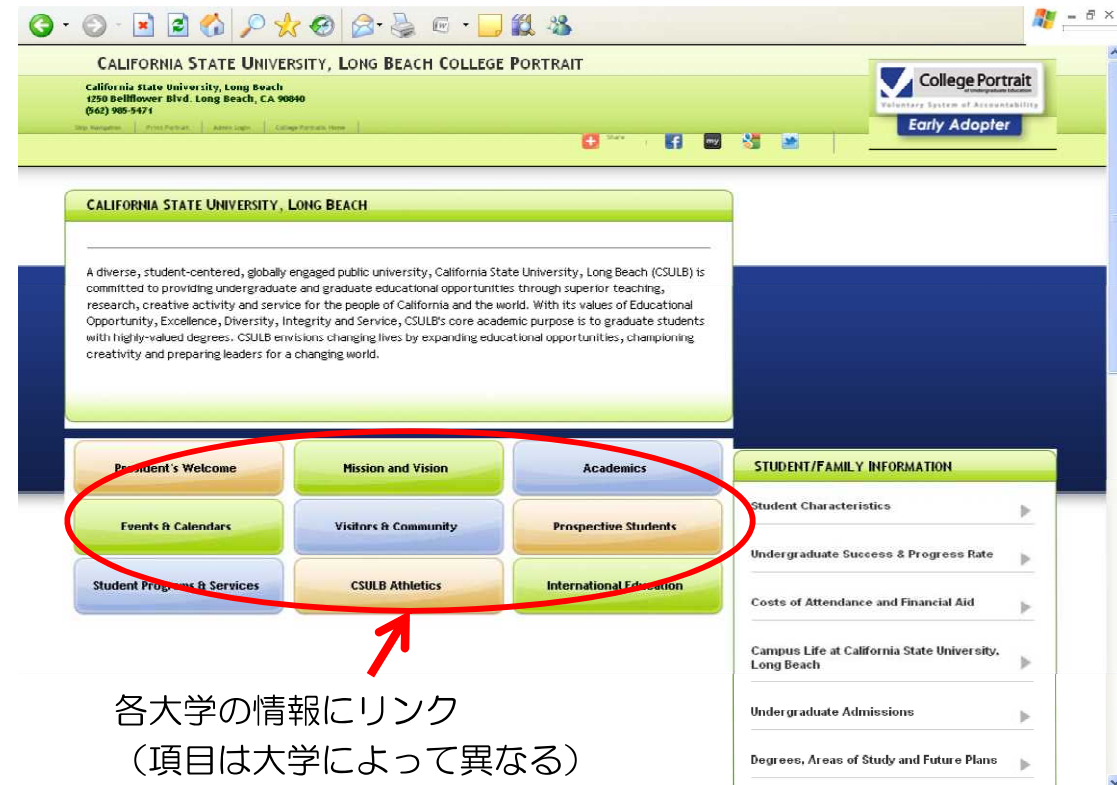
CALIFORNIA STATE UNIVERSITY, LONG BEACH COLLEGE PORTRAIT

California State University, Long Beach
1250 Bellflower Blvd. Long Beach, CA 90840
(562) 985-5471

Skip Navigation | Print Portrait | Admin Login | College Portraits Home

Share

College Portrait
Voluntary System of Accountability
Early Adopter

CALIFORNIA STATE UNIVERSITY, LONG BEACH

A diverse, student-centered, globally engaged public university, California State University, Long Beach (CSULB) is committed to providing undergraduate and graduate educational opportunities through superior teaching, research, creative activity and service for the people of California and the world. With its values of Educational Opportunity, Excellence, Diversity, Integrity and Service, CSULB's core academic purpose is to graduate students with highly-valued degrees. CSULB envisions changing lives by expanding educational opportunities, championing creativity and preparing leaders for a changing world.

| President's Welcome | Mission and Vision | Academics |
|---|---|---|
| Events & Calendars | Visitors & Community | Prospective Students |
| Student Programs & Services | CSULB Athletics | International Education |

STUDENT/FAMILY INFORMATION

Student Characteristics

Undergraduate Success & Progress Rate

Costs of Attendance and Financial Aid

Campus Life at California State University, Long Beach

Undergraduate Admissions

Degrees, Areas of Study and Future Plans

各大学の情報にリンク
（項目は大学によって異なる）